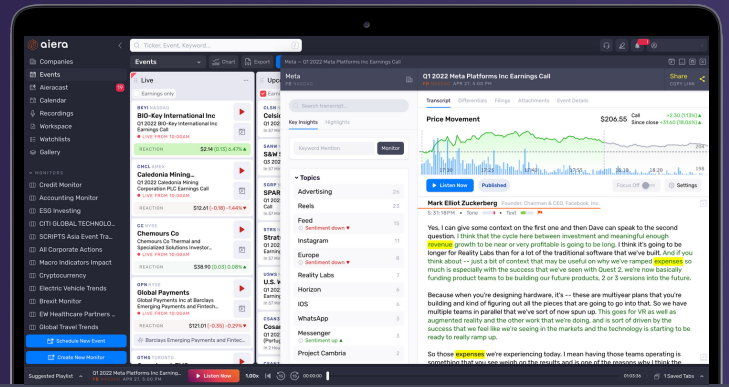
aiera

Ticker, Event, Keyword...

Companies
Events
Aieracast
Calendar
Recordings
Workspace
Watchlists
Gallery

MONITORS
Credit Monitor
Accounting Monitor
ESG Investing
CITI GLOBAL TECHNOLO...
SCRIPTS Asia Event Tra...
All Corporate Actions
Macro Indicators Impact
Cryptocurrency
Electric Vehicle Trends
Brexit Monitor
EW Healthcare Partners ...
Global Travel Trends

Schedule New Event
Create New Monitor

Events | Chart | Export | Meta — Q1 2022 Meta Platforms Inc Earnings Call

Live
Earnings only

BEYI NASDAQ
BIO-Key International Inc
Q1 2022 BIO-Key International Inc Earnings Call
LIVE FROM 10:00AM
REACTION $2.14 (0.13) 6.47%

CMCL ARCA
Caledonia Mining...
Q1 2022 Caledonia Mining Corporation PLC Earnings Call
LIVE FROM 10:00AM
REACTION $12.61 (-0.18) -1.44%

CC NYSE
Chemours Co
Chemours Co Thermal and Specialized Solutions Investor...
LIVE FROM 10:00AM
REACTION $38.90 (0.01) 0.03%

OPN NYSE
Global Payments
Global Payments Inc at Barclays Emerging Payments and Fintech...
LIVE FROM 10:00AM
REACTION $121.01 (-0.35) -0.29%
Barclays Emerging Payments and Fintec...

OTMS TORONTO

Upco
Celsi
S&W
SPAR
STRS
Sharp
U.S.
Cosa

Meta
FB NASDAQ

Search transcript...
Key Insights | Highlights
Keyword Mention | Monitor

Topics
Advertising 24
Reels 23
Feed 18
Sentiment down
Instagram 11
Europe 11
Sentiment down
Reality Labs 10
Horizon 10
IOS 9
WhatsApp 9
Messenger 8
Sentiment up
Project Cambria 8

Q1 2022 Meta Platforms Inc Earnings Call
FB NASDAQ APR 27, 5:00 PM
Share
COPY LINK

Transcript | Differentials | Filings | Attachments | Event Details

Price Movement
$206.55
Call +2.30 (1.12%)
Since close +31.10 (18.06%)

Listen Now | Published | Focus Off | Settings

Mark Elliot Zuckerberg Founder, Chairman & CEO, Facebook, Inc.
5:31:18PM

Yes, I can give some context on the first one and then Dave can speak to the second question. I think that the cycle here between investment and meaningful enough revenue growth to be near or very profitable is going to be long. I think it's going to be longer for Reality Labs than for a lot of the traditional software that we've built. And if you think about -- just a bit of context that may be useful on why we've ramped expenses so much is especially with the success that we've seen with Quest 2, we're now basically funding product teams to be building our future products, 2 or 3 versions into the future.

Because when you're designing hardware, it's -- these are multiyear plans that you're building and kind of figuring out all the pieces that are going to go into that. So we have multiple teams in parallel that we've sort of now spun up. This goes for VR as well as augmented reality and the other work that we're doing, and is sort of driven by the success that we feel like we're seeing in the markets and the technology is starting to be ready to really ramp up.

So those expenses we're experiencing today. I mean having those teams operating is something that you see weigh on the results and is one of the reasons why I think

Suggested Playlist Q1 2022 Meta Platforms Inc Earnings Call FB APR 27, 5:00 PM | Listen Now | 1.00x | 00:00:00 | 01:03:36 | 1 Saved Tabs